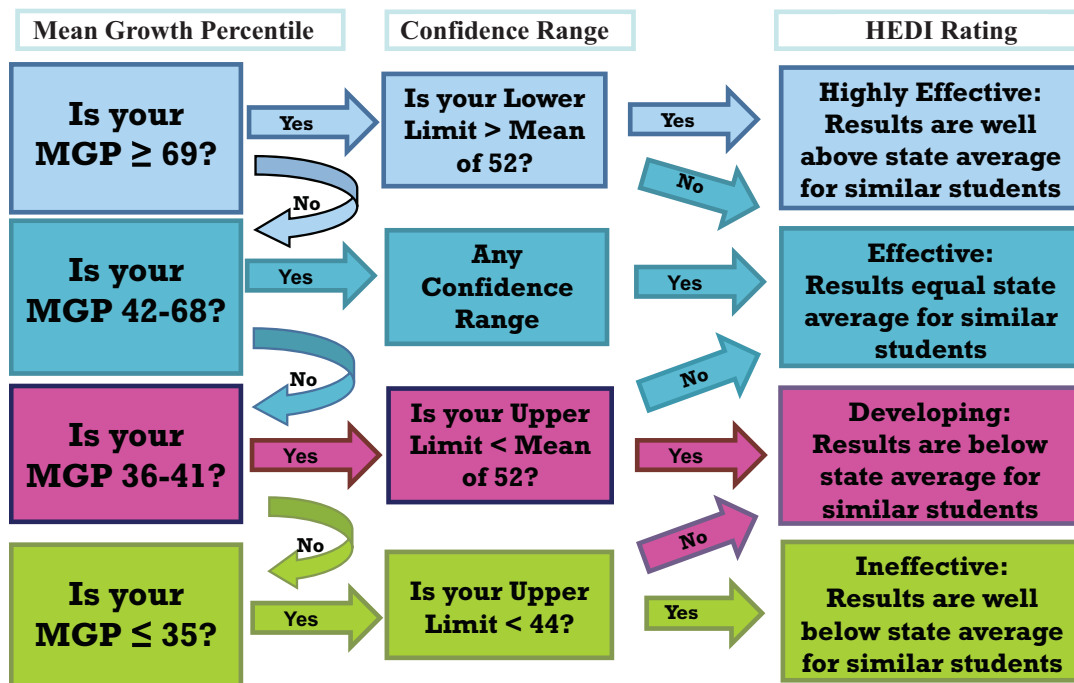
Mean Growth Percentile

Confidence Range

HEDI Rating

Is your MGP ≥ 69?

Yes

Is your Lower Limit > Mean of 52?

Yes

Highly Effective: Results are well above state average for similar students

No

No

Is your MGP 42-68?

Yes

Any Confidence Range

Yes

Effective: Results equal state average for similar students

No

No

Is your MGP 36-41?

Yes

Is your Upper Limit < Mean of 52?

Yes

Developing: Results are below state average for similar students

No

No

Is your MGP ≤ 35?

Yes

Is your Upper Limit < 44?

Yes

Ineffective: Results are well below state average for similar students